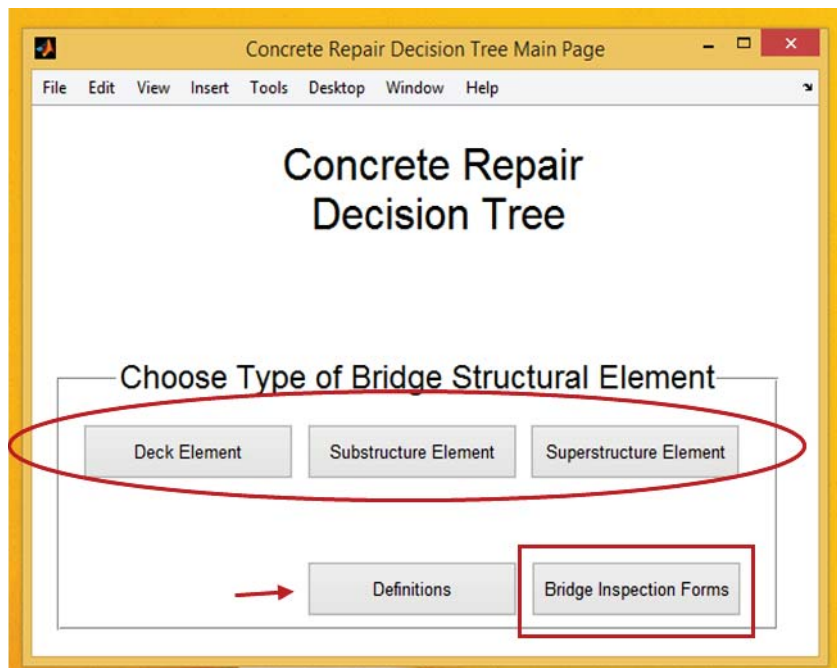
Concrete Repair Decision Tree Main Page

File Edit View Insert Tools Desktop Window Help

Concrete Repair
Decision Tree

Choose Type of Bridge Structural Element

Deck Element

Substructure Element

Superstructure Element

Definitions

Bridge Inspection Forms